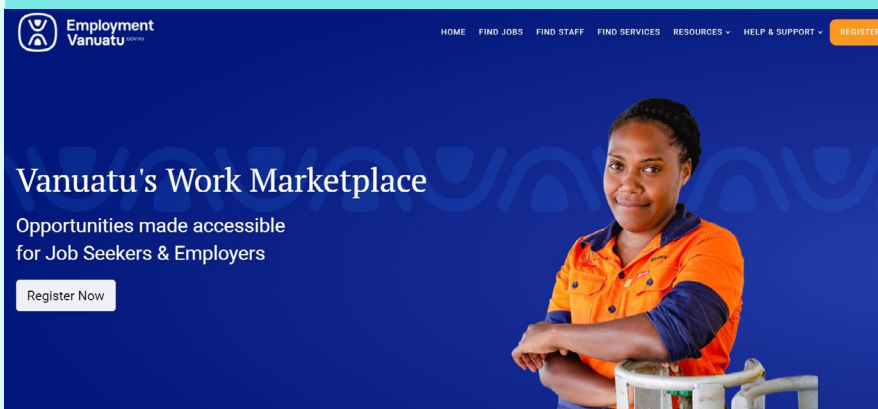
Employment Vanuatu .GOV.VU

HOME FIND JOBS FIND STAFF FIND SERVICES RESOURCES ⌄ HELP & SUPPORT ⌄ REGISTER

Vanuatu's Work Marketplace

Opportunities made accessible for Job Seekers & Employers

Register Now